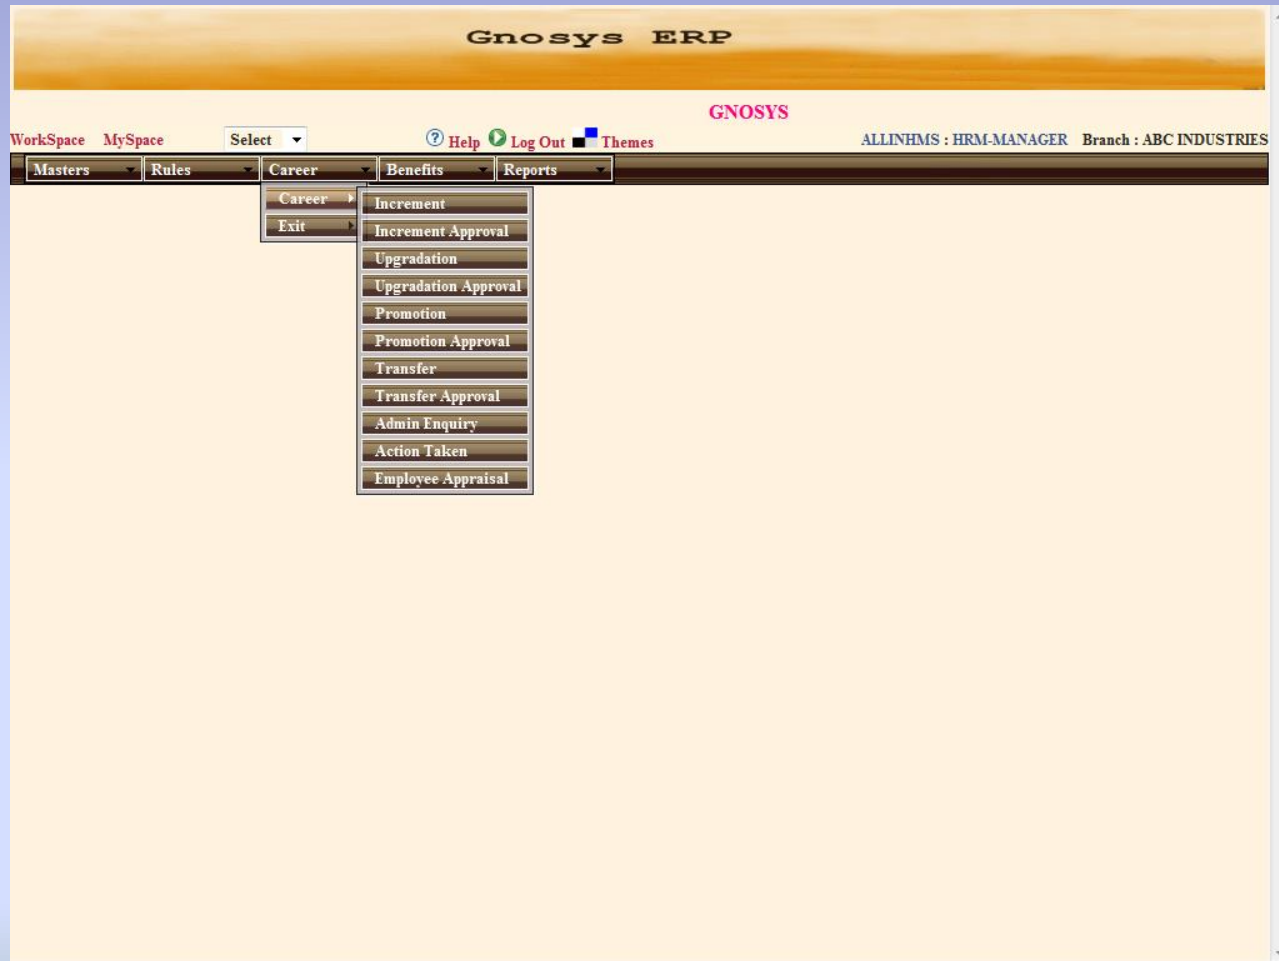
Gnosys ERP

GNOSYS

WorkSpace MySpace Select ? Help Log Out Themes ALLINHMS : HRM-MANAGER Branch : ABC INDUSTRIES

Masters Rules Career Benefits Reports

Career
Exit

Increment
Increment Approval
Upgradation
Upgradation Approval
Promotion
Promotion Approval
Transfer
Transfer Approval
Admin Enquiry
Action Taken
Employee Appraisal